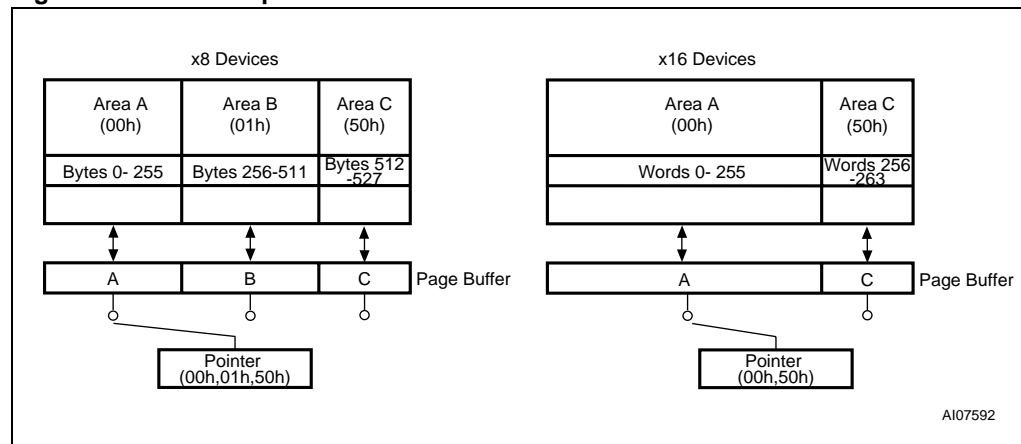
x8 Devices

Area A
(00h)

Area B
(01h)

Area C
(50h)

Bytes 0- 255

Bytes 256-511

Bytes 512 -527

A

B

C

Page Buffer

Pointer
(00h,01h,50h)

x16 Devices

Area A
(00h)

Area C
(50h)

Words 0- 255

Words 256 -263

A

C

Page Buffer

Pointer
(00h,50h)

AI07592